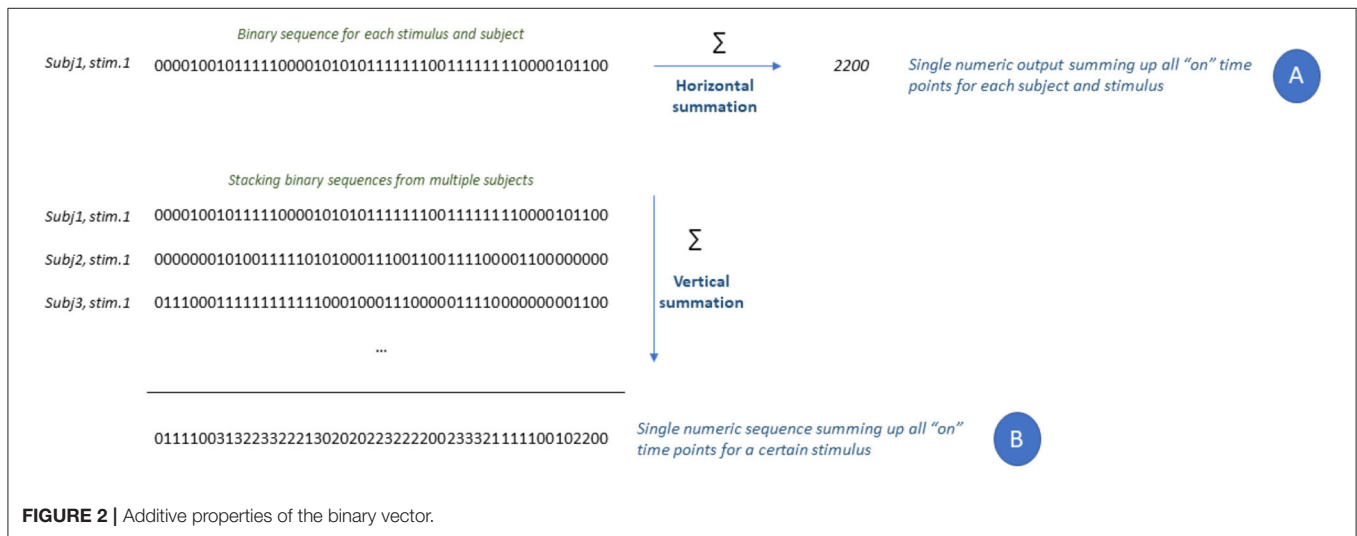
Binary sequence for each stimulus and subject

Subj1, stim.1 00001001011111000010101011111110011111111000010110 0

$\Sigma$

Horizontal summation

2200

Single numeric output summing up all "on" time points for each subject and stimulus

A

Stacking binary sequences from multiple subjects

Subj1, stim.1 000010010111110000101010111111100111111110000101100

Subj2, stim.1 000000010100111110101000111001100111100001100000000

Subj3, stim.1 011100011111111111100010001110000011110000000001100

...

$\Sigma$

Vertical summation

011110031322332221302020223222200233321111100102200

Single numeric sequence summing up all "on" time points for a certain stimulus

B

FIGURE 2 | Additive properties of the binary vector.